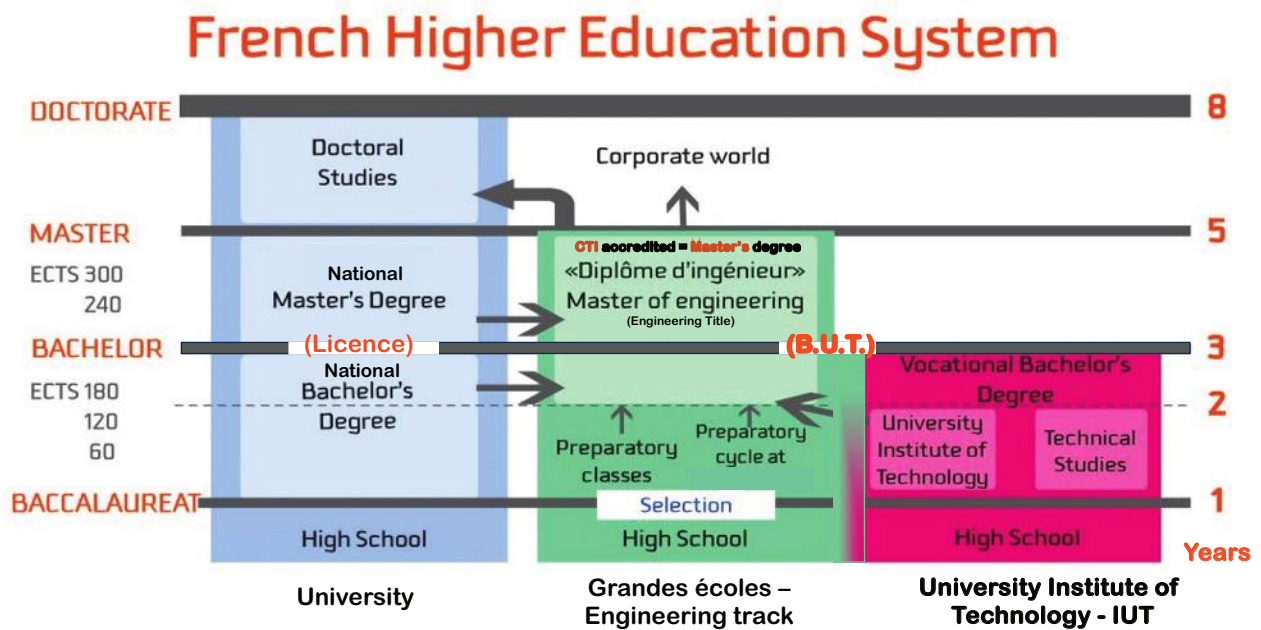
French Higher Education System

DOCTORATE
8

Doctoral Studies

Corporate world

MASTER
5

ECTS 300
240

National Master's Degree

CTI accredited = Master's degree
«Diplôme d'ingénieur»
Master of engineering
(Engineering Title)

BACHELOR
(Licence)
(B.U.T.)
3

ECTS 180
120
60

National Bachelor's Degree

Vocational Bachelor's Degree

2

University Institute of Technology

Technical Studies

Preparatory classes

Preparatory cycle at

BACCALAUREAT
Selection
1

High School
High School
High School

Years

University

Grandes écoles – Engineering track

University Institute of Technology - IUT